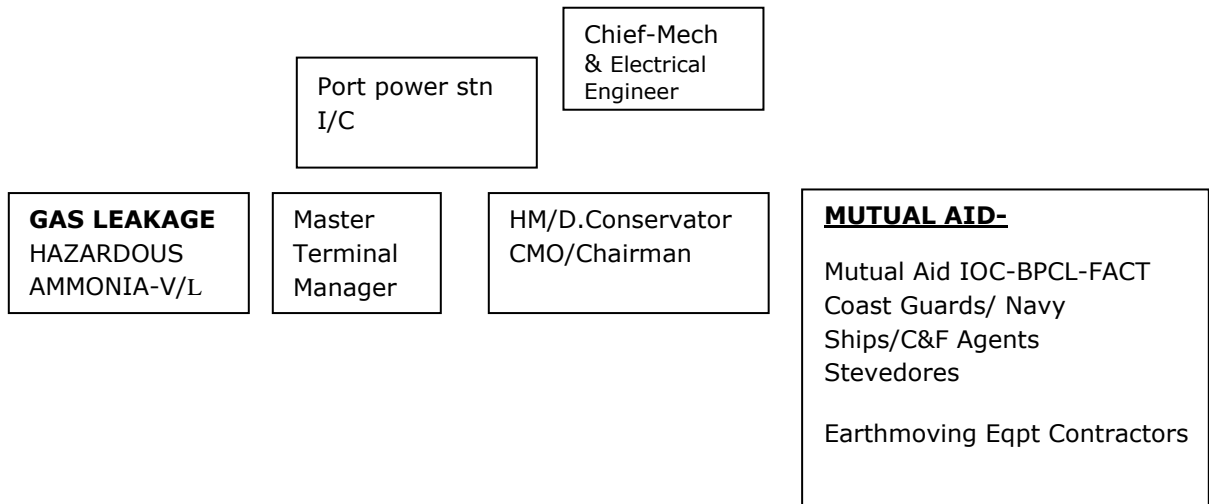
Chief-Mech
& Electrical Engineer

Port power stn
I/C

GAS LEAKAGE
HAZARDOUS
AMMONIA-V/L

Master
Terminal
Manager

HM/D.Conservator
CMO/Chairman

MUTUAL AID-

Mutual Aid IOC-BPCL-FACT
Coast Guards/ Navy
Ships/C&F Agents
Stevedores

Earthmoving Eqpt Contractors